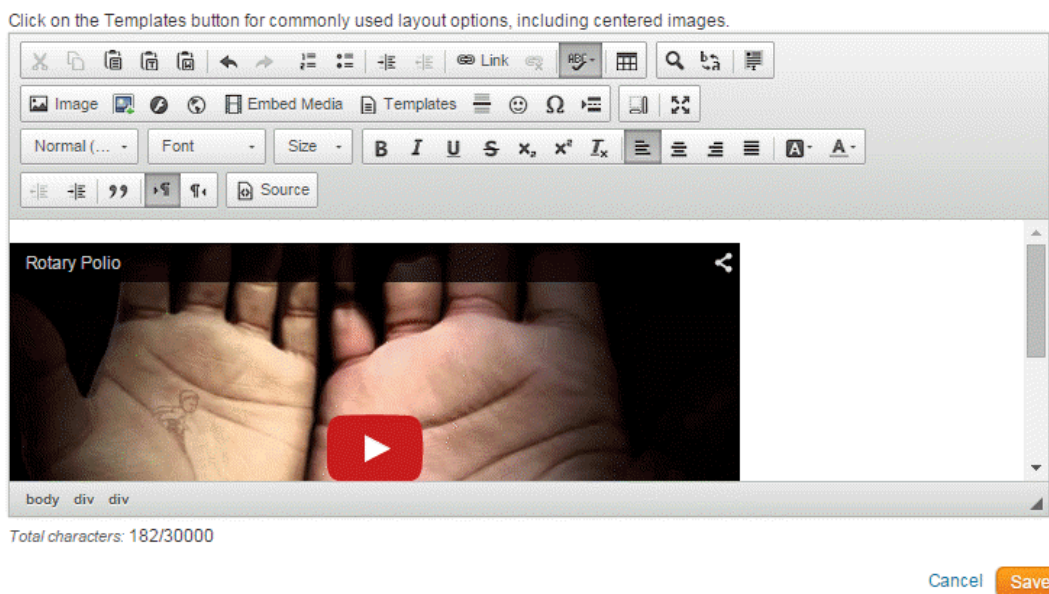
Click on the Templates button for commonly used layout options, including centered images.

Link

Image Embed Media Templates

Normal (... Font Size B I U S $x_2$ $x^2$ $I_x$

Source

Rotary Polio

body div div

Total characters: 182/30000

Cancel Save